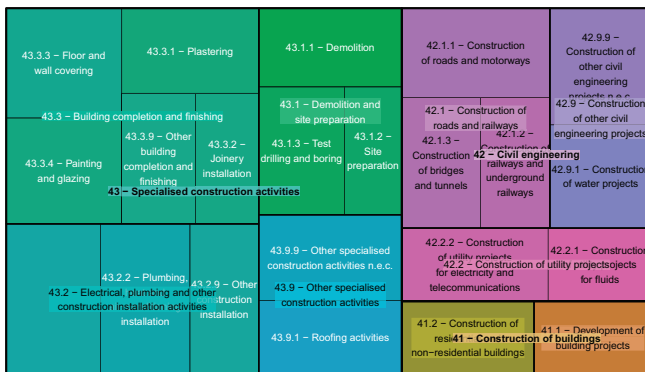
43.3.3 − Floor and wall covering

43.3.1 − Plastering

43.3 − Building completion and finishing

43.3.9 − Other building completion and finishing

43.3.2 − Joinery installation

43.3.4 − Painting and glazing

43 − Specialised construction activities

43.1.1 − Demolition

43.1 − Demolition and site preparation

43.1.3 − Test drilling and boring

43.1.2 − Site preparation

42.1.1 − Construction of roads and motorways

42.9.9 − Construction of other civil engineering projects n.e.c.

42.1 − Construction of roads and railways

42.9 − Construction of other civil engineering projects

42.1.3 − Construction of bridges and tunnels

42.1.2 − Construction of railways and underground railways

42 − Civil engineering

42.9.1 − Construction of water projects

43.2.2 − Plumbing, heat and air-conditioning installation

43.2 − Electrical, plumbing and other construction installation activities

43.2.9 − Other construction installation

43.9.9 − Other specialised construction activities n.e.c.

43.9 − Other specialised construction activities

43.9.1 − Roofing activities

42.2.2 − Construction of utility projects for electricity and telecommunications

42.2 − Construction of utility projects

42.2.1 − Construction of utility projects for fluids

41.2 − Construction of residential and non-residential buildings

41 − Construction of buildings

41.1 − Development of building projects